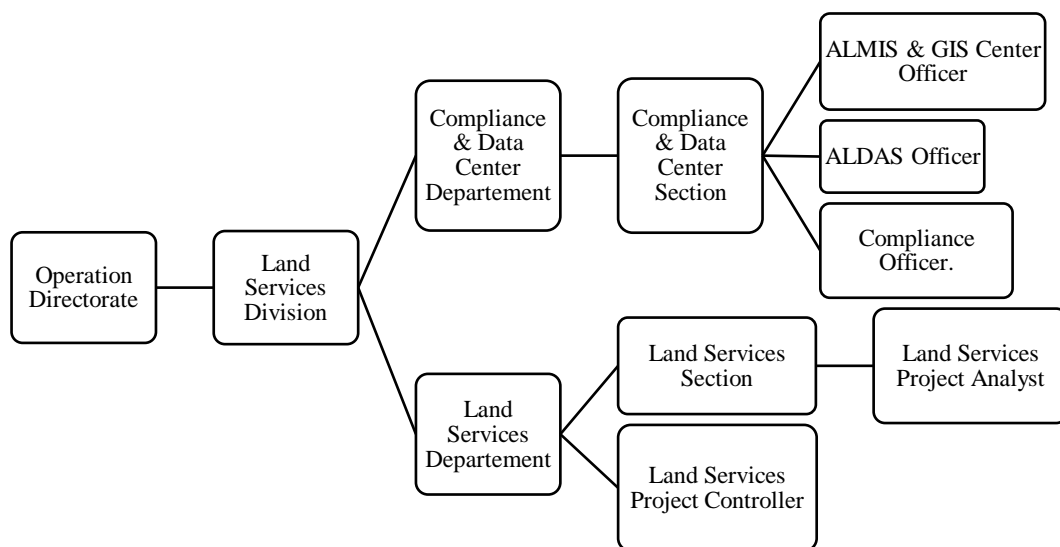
Operation Directorate

Land Services Division

Compliance & Data Center Departement

Compliance & Data Center Section

ALMIS & GIS Center Officer

ALDAS Officer

Compliance Officer.

Land Services Departement

Land Services Section

Land Services Project Analyst

Land Services Project Controller